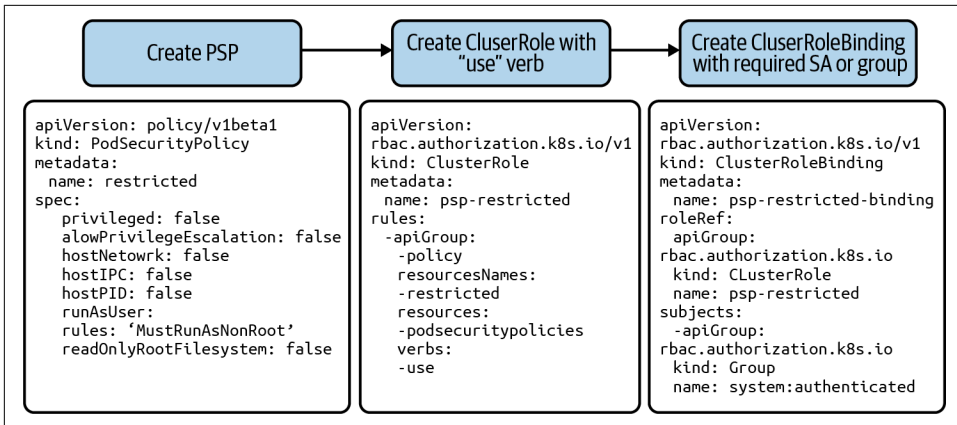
Create PSP

Create CluserRole with "use" verb

Create ClusterRoleBinding with required SA or group

apiVersion: policy/v1beta1
kind: PodSecurityPolicy
metadata:
  name: restricted
spec:
    privileged: false
    allowPrivilegeEscalation: false
    hostNetowrk: false
    hostIPC: false
    hostPID: false
    runAsUser:
    rules: 'MustRunAsNonRoot'
    readOnlyRootFilesystem: false

apiVersion:
rbac.authorization.k8s.io/v1
kind: ClusterRole
metadata:
  name: psp-restricted
rules:
  -apiGroup:
    -policy
    resourcesNames:
    -restricted
    resources:
    -podsecuritypolicies
    verbs:
    -use

apiVersion:
rbac.authorization.k8s.io/v1
kind: ClusterRoleBinding
metadata:
  name: psp-restricted-binding
roleRef:
  apiGroup:
rbac.authorization.k8s.io
  kind: CLusterRole
  name: psp-restricted
subjects:
  -apiGroup:
rbac.authorization.k8s.io
  kind: Group
  name: system:authenticated